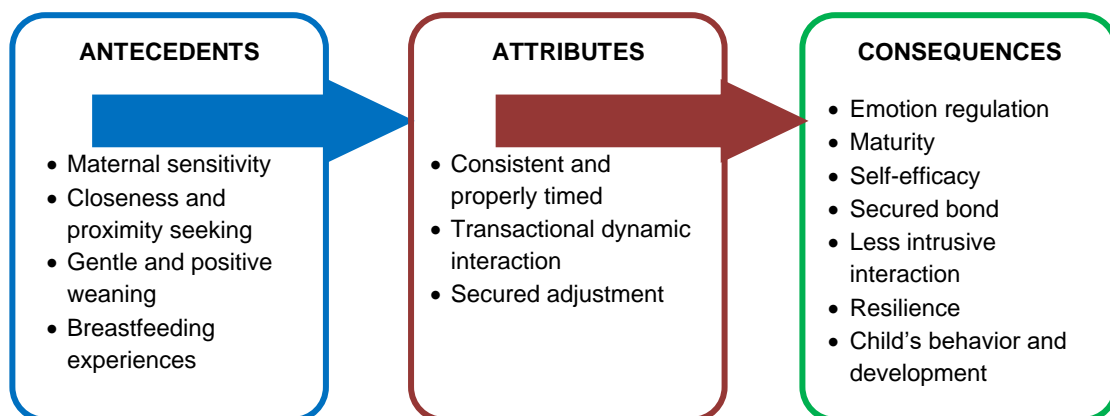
ANTECEDENTS

- Maternal sensitivity
- Closeness and proximity seeking
- Gentle and positive weaning
- Breastfeeding experiences

ATTRIBUTES

- Consistent and properly timed
- Transactional dynamic interaction
- Secured adjustment

CONSEQUENCES

- Emotion regulation
- Maturity
- Self-efficacy
- Secured bond
- Less intrusive interaction
- Resilience
- Child’s behavior and development